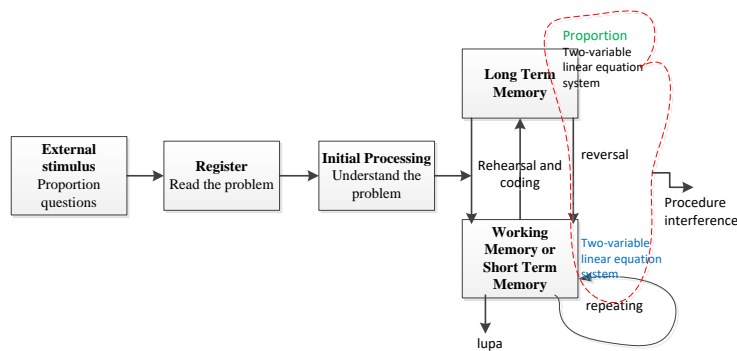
Proportion
Two-variable linear equation system

Long Term Memory

External stimulus
Proportion questions

Register
Read the problem

Initial Processing
Understand the problem

Rehearsal and coding

reversal

Procedure interference

Working Memory or Short Term Memory

Two-variable linear equation system

repeating

lupa